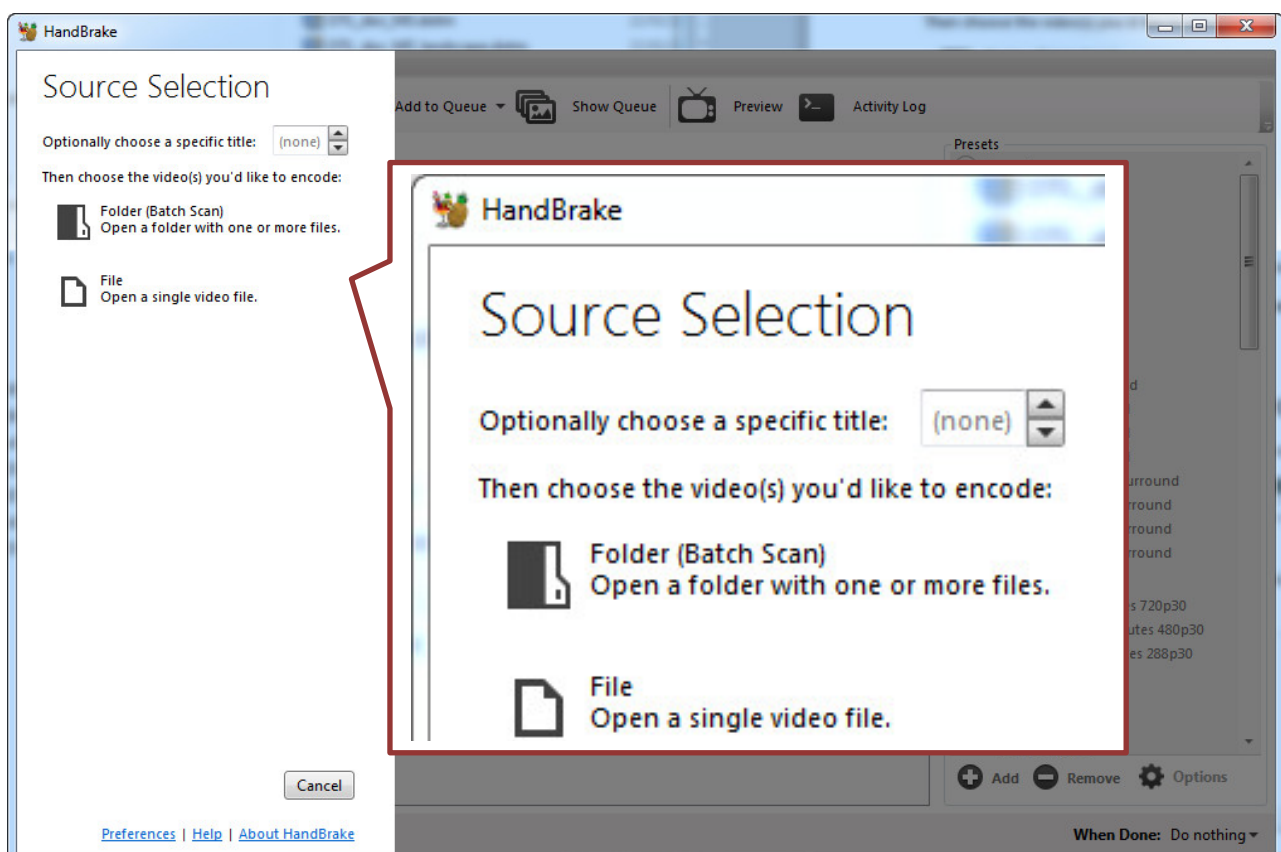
HandBrake

Source Selection

Optionally choose a specific title: (none)

Then choose the video(s) you'd like to encode:

Folder (Batch Scan)
Open a folder with one or more files.

File
Open a single video file.

Cancel

Preferences | Help | About HandBrake

Add to Queue Show Queue Preview Activity Log

Presets

HandBrake

Source Selection

Optionally choose a specific title: (none)

Then choose the video(s) you'd like to encode:

Folder (Batch Scan)
Open a folder with one or more files.

File
Open a single video file.

d
rround
rround
rround
rround
s 720p30
utes 480p30
es 288p30

Add Remove Options

When Done: Do nothing